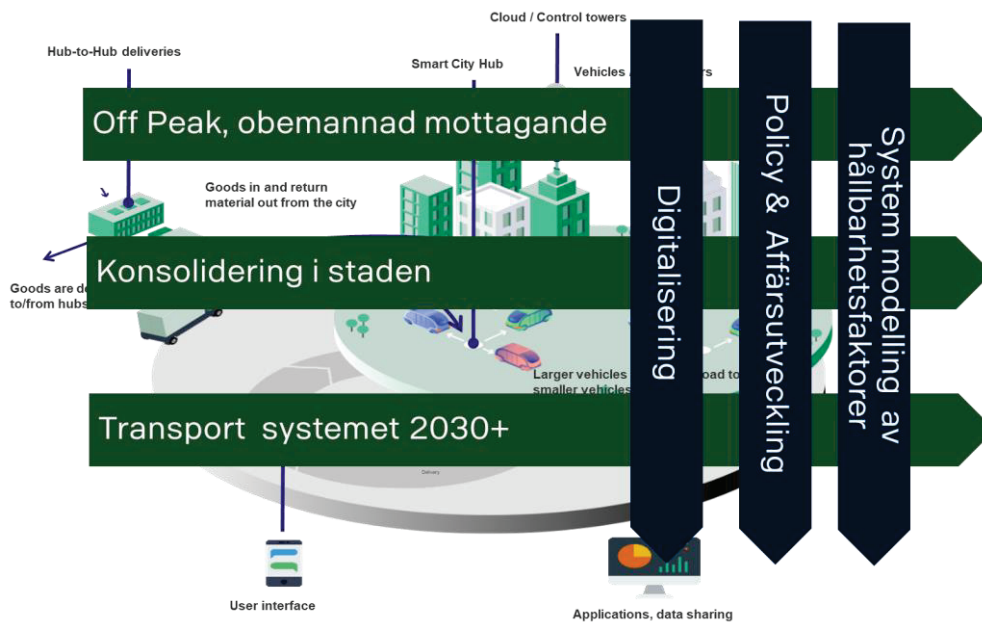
Cloud / Control towers

Hub-to-Hub deliveries

Smart City Hub

Vehicles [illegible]rs

Off Peak, obemannad mottagande

Goods in and return material out from the city

Konsolidering i staden

Goods are de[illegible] to/from hubs

Larger vehicles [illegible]load to smaller vehicles

Transport systemet 2030+

Delivery

User interface

Applications, data sharing

Digitalisering

Policy & Affärsutveckling

System modelling av hållbarhetsfaktorer